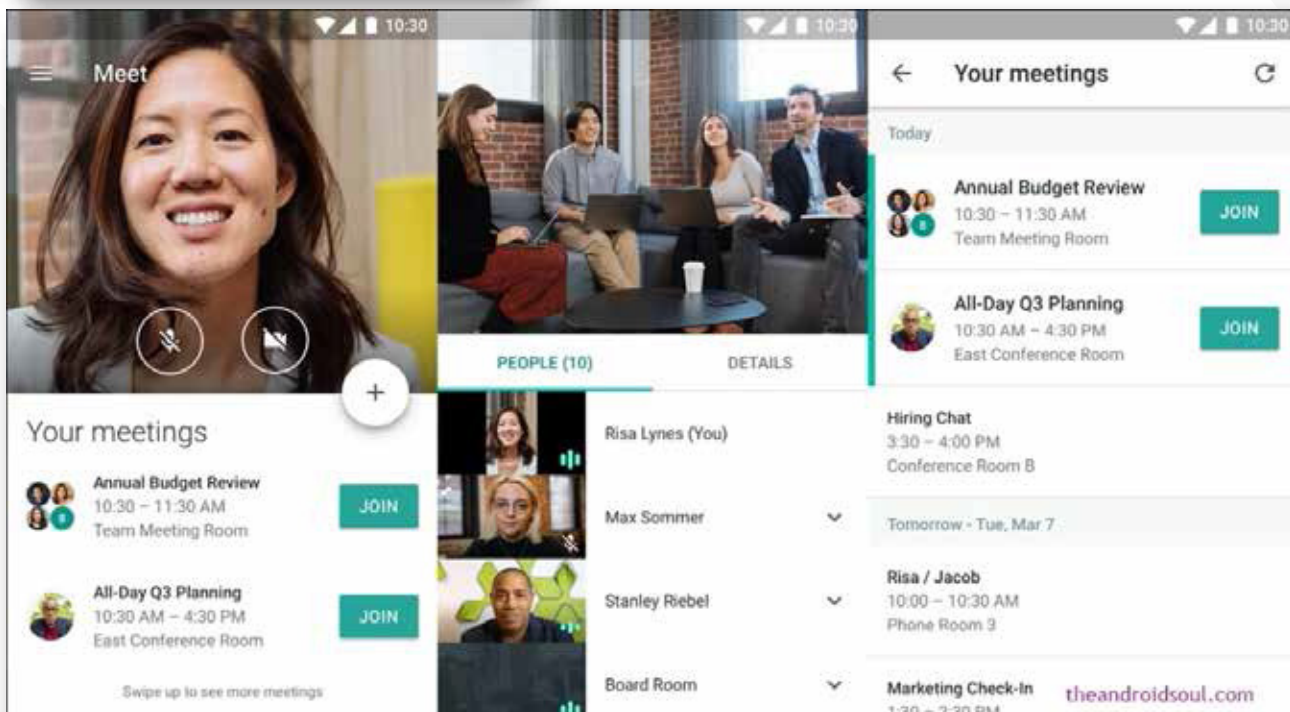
10:30

Meet

+

Your meetings

Annual Budget Review
10:30 – 11:30 AM
Team Meeting Room

JOIN

All-Day Q3 Planning
10:30 AM – 4:30 PM
East Conference Room

JOIN

Swipe up to see more meetings

10:30

PEOPLE (10)

DETAILS

Risa Lynes (You)

Max Sommer

Stanley Riebel

Board Room

10:30

Your meetings

Today

Annual Budget Review
10:30 – 11:30 AM
Team Meeting Room

JOIN

All-Day Q3 Planning
10:30 AM – 4:30 PM
East Conference Room

JOIN

Hiring Chat
3:30 – 4:00 PM
Conference Room B

Tomorrow - Tue, Mar 7

Risa / Jacob
10:00 – 10:30 AM
Phone Room 3

Marketing Check-In
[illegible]

theandroidsoul.com